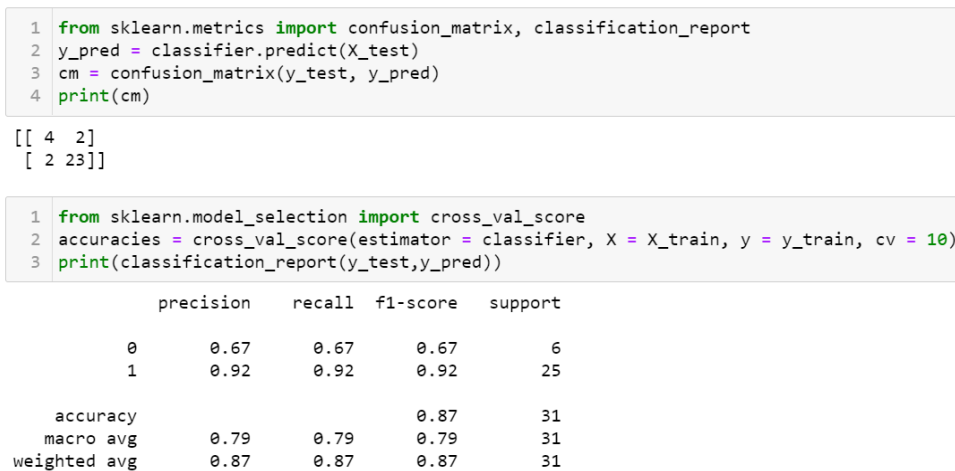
1 from sklearn.metrics import confusion_matrix, classification_report
2 y_pred = classifier.predict(X_test)
3 cm = confusion_matrix(y_test, y_pred)
4 print(cm)

[[ 4  2]
 [ 2 23]]

1 from sklearn.model_selection import cross_val_score
2 accuracies = cross_val_score(estimator = classifier, X = X_train, y = y_train, cv = 10)
3 print(classification_report(y_test,y_pred))

|  | precision | recall | f1-score | support |
|---|---|---|---|---|
| 0 | 0.67 | 0.67 | 0.67 | 6 |
| 1 | 0.92 | 0.92 | 0.92 | 25 |
| accuracy |  |  | 0.87 | 31 |
| macro avg | 0.79 | 0.79 | 0.79 | 31 |
| weighted avg | 0.87 | 0.87 | 0.87 | 31 |